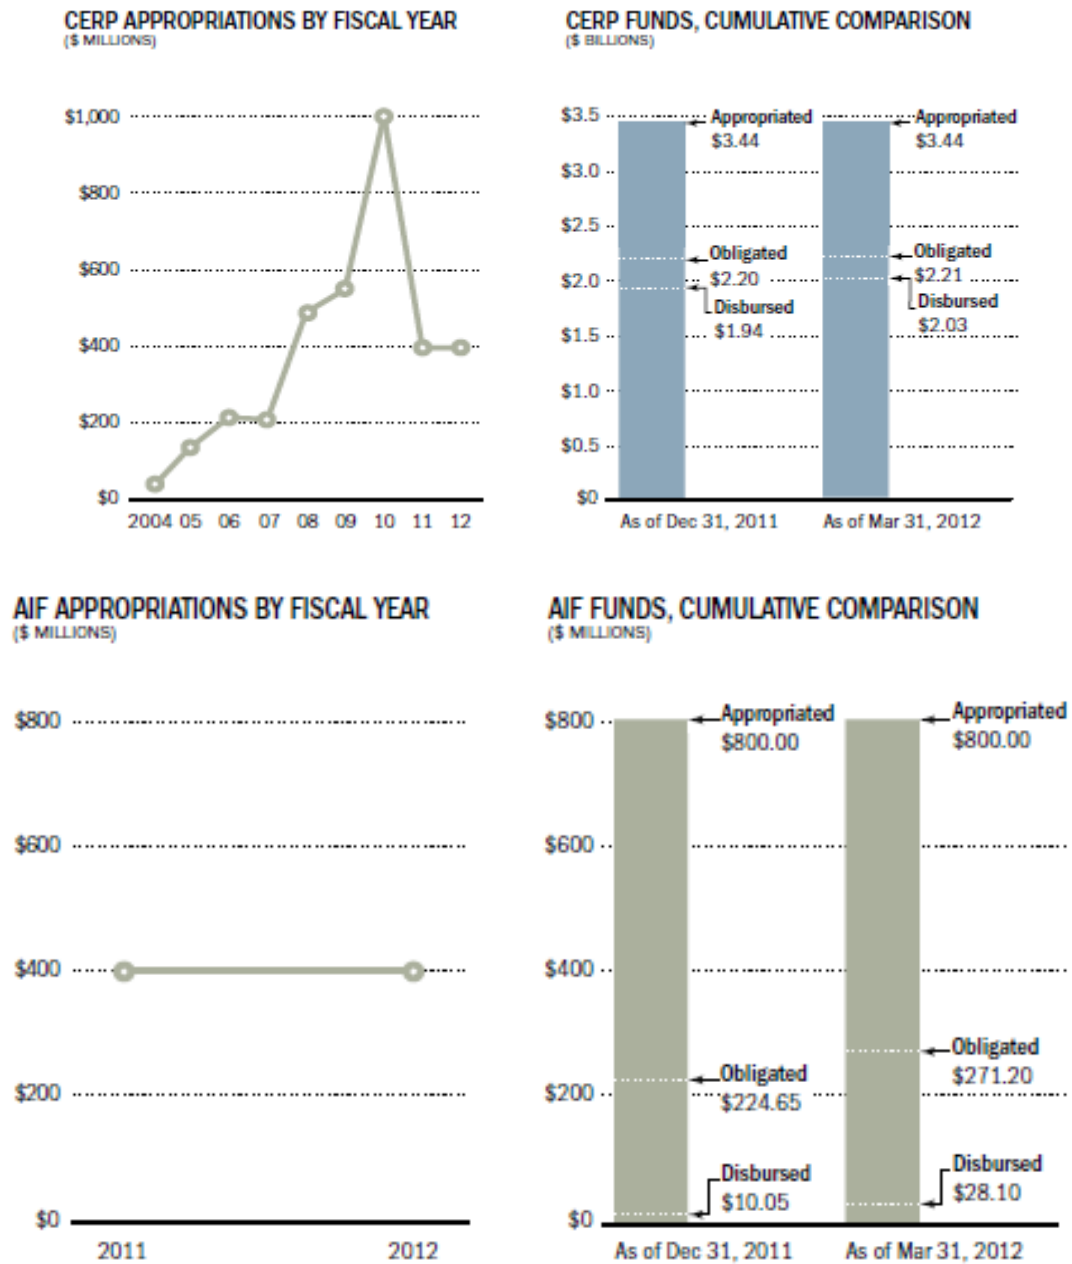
CERP APPROPRIATIONS BY FISCAL YEAR
($ MILLIONS)

$1,000
$800
$600
$400
$200
$0

2004 05 06 07 08 09 10 11 12

CERP FUNDS, CUMULATIVE COMPARISON
($ BILLIONS)

$3.5
$3.0
$2.5
$2.0
$1.5
$1.0
$0.5
$0

Appropriated $3.44
Obligated $2.20
Disbursed $1.94

Appropriated $3.44
Obligated $2.21
Disbursed $2.03

As of Dec 31, 2011
As of Mar 31, 2012

AIF APPROPRIATIONS BY FISCAL YEAR
($ MILLIONS)

$800
$600
$400
$200
$0

2011
2012

AIF FUNDS, CUMULATIVE COMPARISON
($ MILLIONS)

$800
$600
$400
$200
$0

Appropriated $800.00
Obligated $224.65
Disbursed $10.05

Appropriated $800.00
Obligated $271.20
Disbursed $28.10

As of Dec 31, 2011
As of Mar 31, 2012